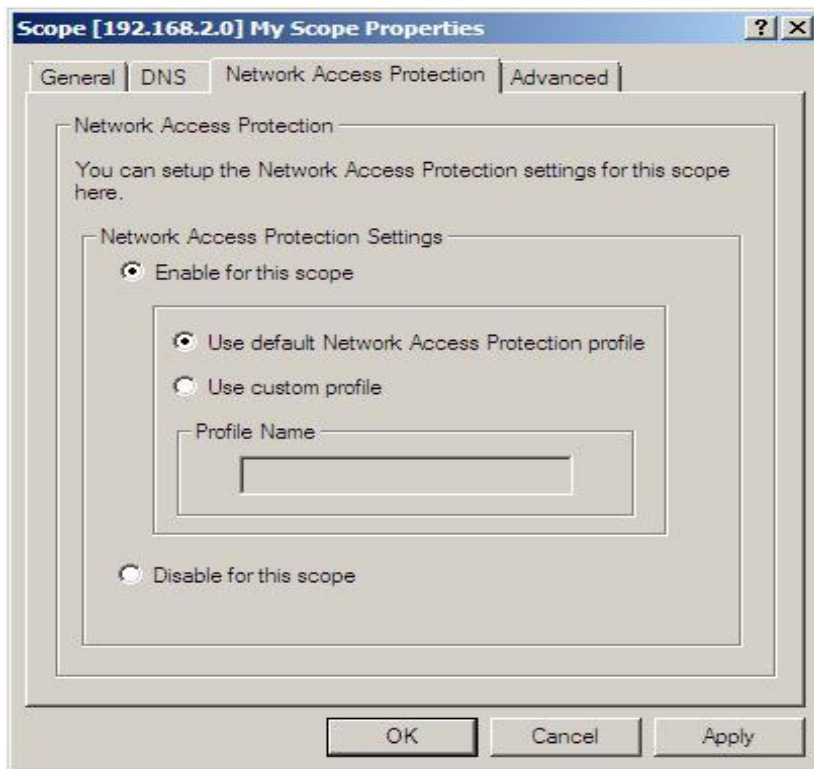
Scope [192.168.2.0] My Scope Properties

? X

General | DNS | Network Access Protection | Advanced

Network Access Protection

You can setup the Network Access Protection settings for this scope here.

Network Access Protection Settings

Enable for this scope

Use default Network Access Protection profile

Use custom profile

Profile Name

Disable for this scope

OK | Cancel | Apply